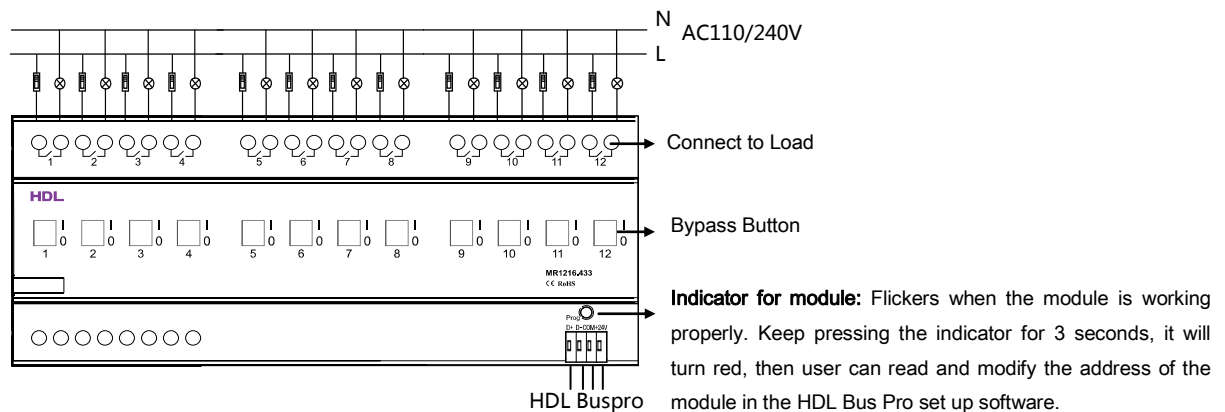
N
AC110/240V
L

1 2 3 4 5 6 7 8 9 10 11 12

Connect to Load

HDL

I 0 I 0 I 0 I 0 I 0 I 0 I 0 I 0 I 0 I 0 I 0 I 0
1 2 3 4 5 6 7 8 9 10 11 12

Bypass Button

MR1216.433
CE RoHS

Prog
D+ D- COM 24V

HDL Buspro

**Indicator for module:** Flickers when the module is working properly. Keep pressing the indicator for 3 seconds, it will turn red, then user can read and modify the address of the module in the HDL Bus Pro set up software.